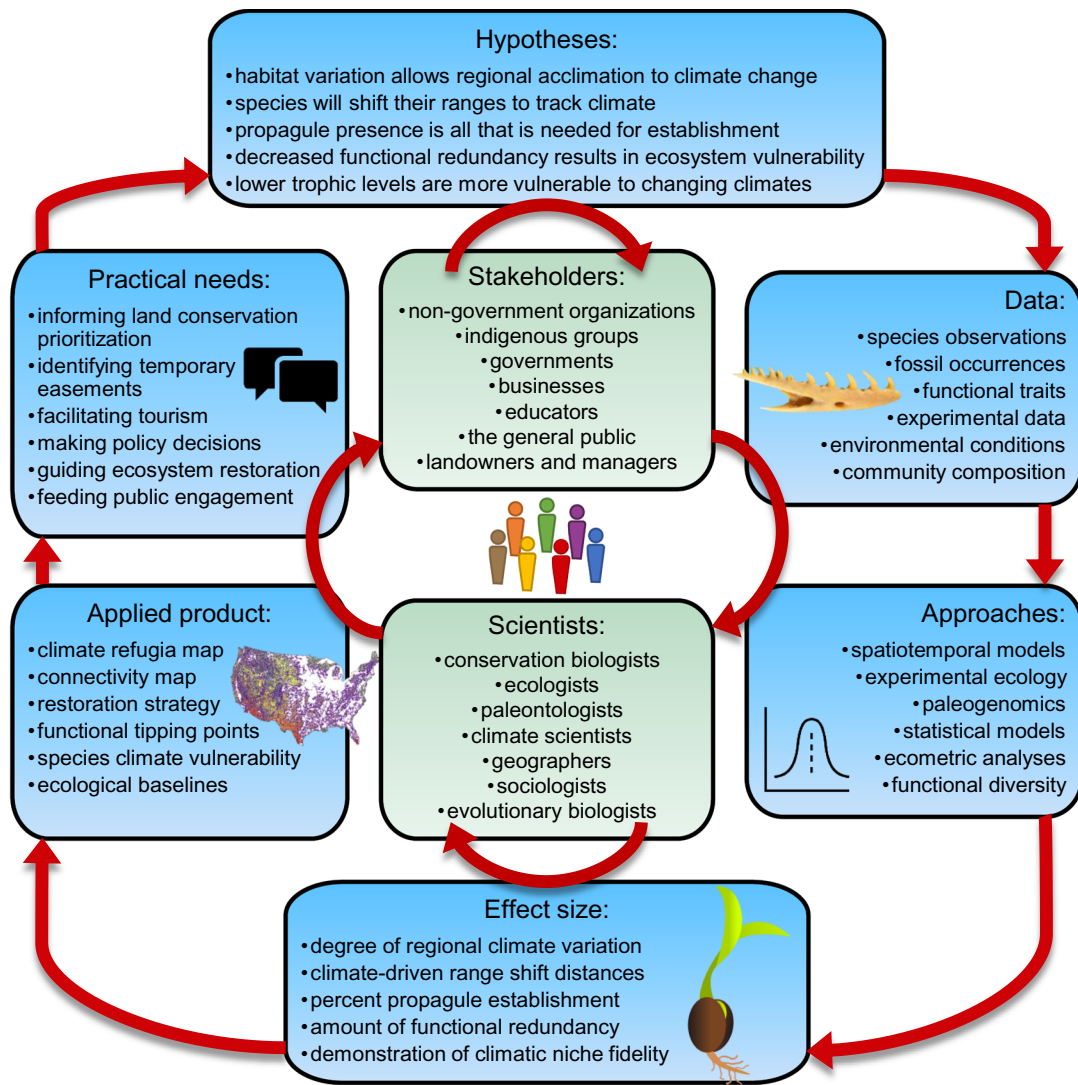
Hypotheses:
•habitat variation allows regional acclimation to climate change
•species will shift their ranges to track climate
•propagule presence is all that is needed for establishment
•decreased functional redundancy results in ecosystem vulnerability
•lower trophic levels are more vulnerable to changing climates

Practical needs:
•informing land conservation prioritization
•identifying temporary easements
•facilitating tourism
•making policy decisions
•guiding ecosystem restoration
•feeding public engagement

Stakeholders:
•non-government organizations
•indigenous groups
•governments
•businesses
•educators
•the general public
•landowners and managers

Data:
•species observations
•fossil occurrences
•functional traits
•experimental data
•environmental conditions
•community composition

Applied product:
•climate refugia map
•connectivity map
•restoration strategy
•functional tipping points
•species climate vulnerability
•ecological baselines

Scientists:
•conservation biologists
•ecologists
•paleontologists
•climate scientists
•geographers
•sociologists
•evolutionary biologists

Approaches:
•spatiotemporal models
•experimental ecology
•paleogenomics
•statistical models
•ecometric analyses
•functional diversity

Effect size:
•degree of regional climate variation
•climate-driven range shift distances
•percent propagule establishment
•amount of functional redundancy
•demonstration of climatic niche fidelity